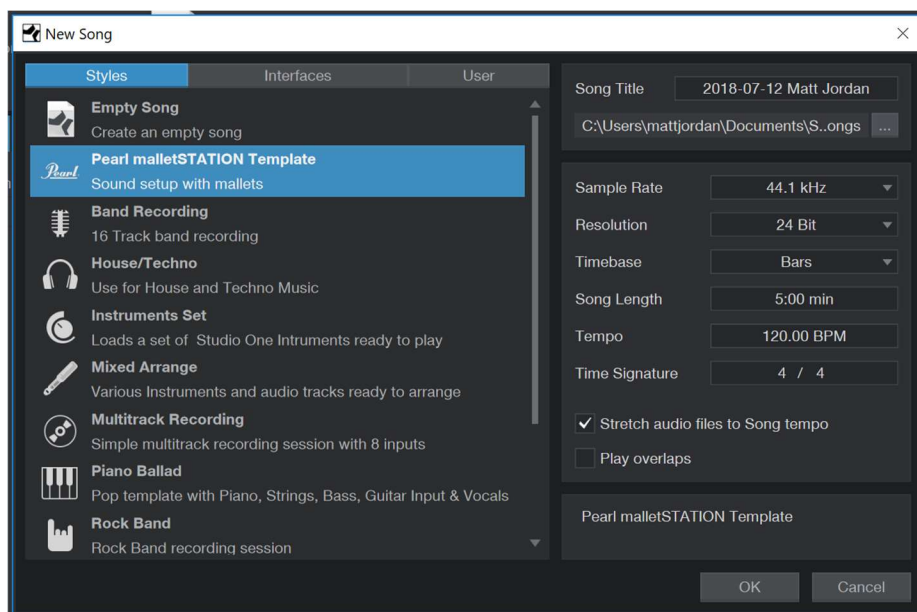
New Song

Styles | Interfaces | User

Empty Song
Create an empty song

Pearl

Pearl malletSTATION Template
Sound setup with mallets

Band Recording
16 Track band recording

House/Techno
Use for House and Techno Music

Instruments Set
Loads a set of Studio One Intruments ready to play

Mixed Arrange
Various Instruments and audio tracks ready to arrange

Multitrack Recording
Simple multitrack recording session with 8 inputs

Piano Ballad
Pop template with Piano, Strings, Bass, Guitar Input & Vocals

Rock Band
Rock Band recording session

Song Title 2018-07-12 Matt Jordan
C:\Users\mattjordan\Documents\S..ongs ...

Sample Rate 44.1 kHz
Resolution 24 Bit
Timebase Bars
Song Length 5:00 min
Tempo 120.00 BPM
Time Signature 4 / 4

Stretch audio files to Song tempo
Play overlaps

Pearl malletSTATION Template

OK Cancel